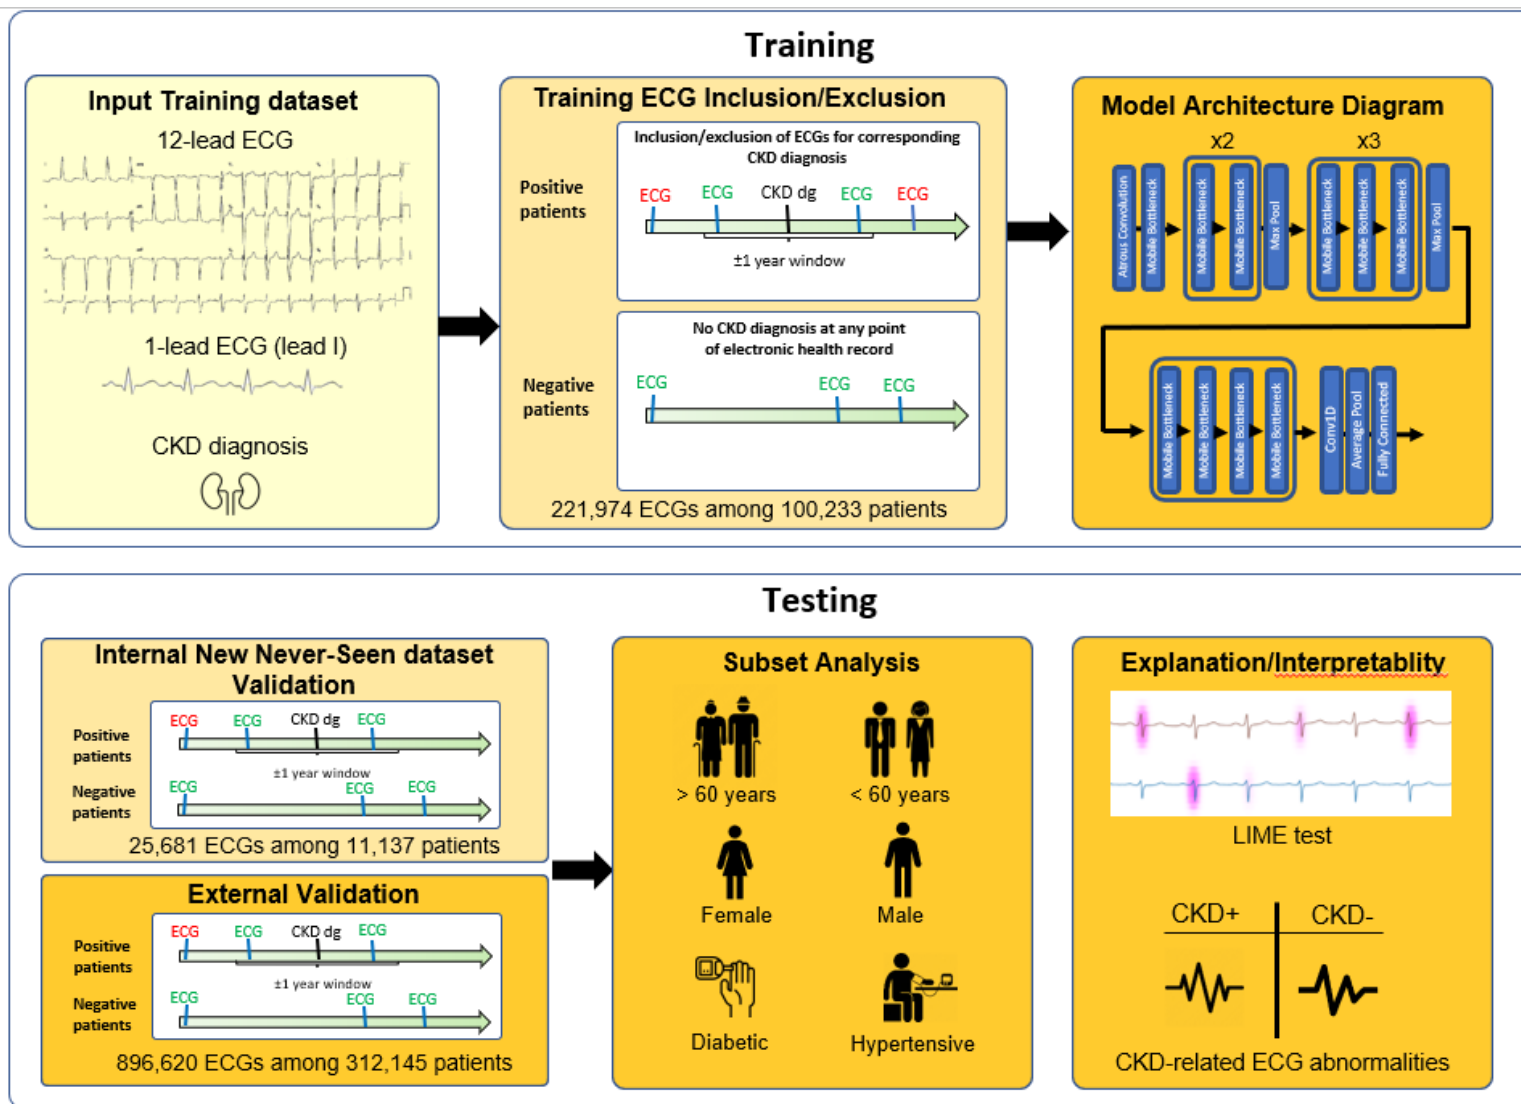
Training

Input Training dataset

12-lead ECG

1-lead ECG (lead I)

CKD diagnosis

Training ECG Inclusion/Exclusion

Inclusion/exclusion of ECGs for corresponding CKD diagnosis

Positive patients

ECG ECG CKD dg ECG ECG

±1 year window

No CKD diagnosis at any point of electronic health record

Negative patients

ECG ECG ECG

221,974 ECGs among 100,233 patients

Model Architecture Diagram

x2 x3

Atrous Convolution
Mobile Bottleneck
Mobile Bottleneck
Mobile Bottleneck
Max Pool
Mobile Bottleneck
Mobile Bottleneck
Mobile Bottleneck
Max Pool

Mobile Bottleneck
Mobile Bottleneck
Mobile Bottleneck
Mobile Bottleneck
Conv1D
Average Pool
Fully Connected

Testing

Internal New Never-Seen dataset Validation

Positive patients

ECG ECG CKD dg ECG

±1 year window

Negative patients

ECG ECG ECG

25,681 ECGs among 11,137 patients

External Validation

Positive patients

ECG ECG CKD dg ECG

±1 year window

Negative patients

ECG ECG ECG

896,620 ECGs among 312,145 patients

Subset Analysis

> 60 years

< 60 years

Female

Male

Diabetic

Hypertensive

Explanation/Interpretablity

LIME test

CKD+ CKD-

CKD-related ECG abnormalities